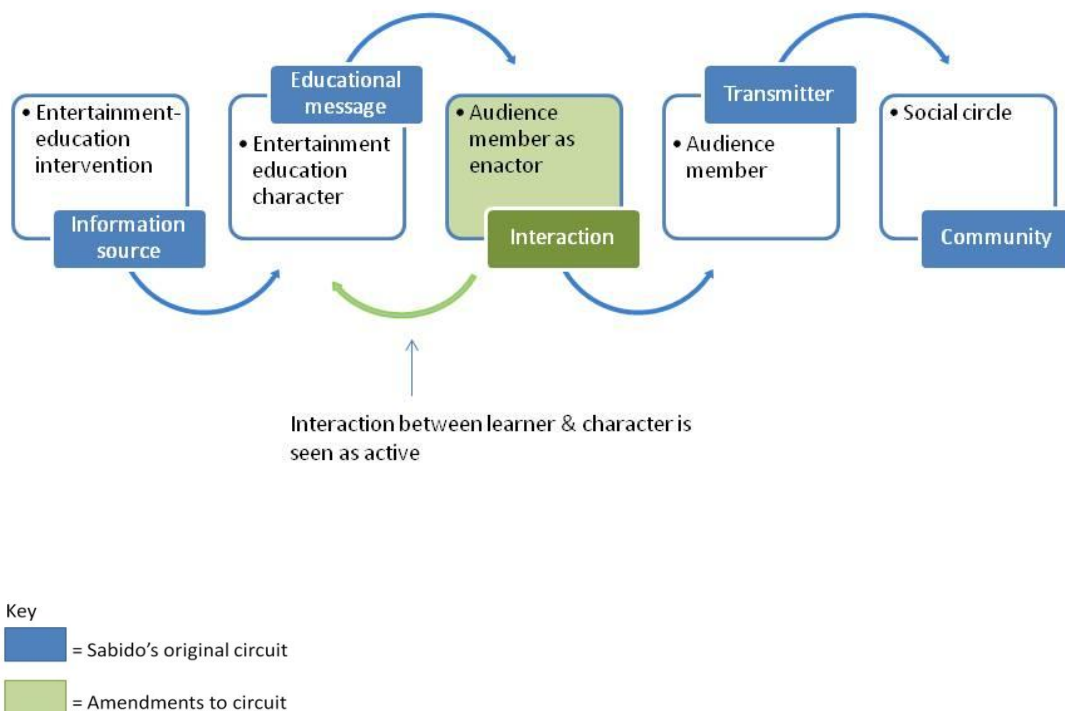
• Entertainment-education intervention

Information source

Educational message

• Entertainment education character

• Audience member as enactor

Interaction

Transmitter

• Audience member

• Social circle

Community

Interaction between learner & character is seen as active

Key

= Sabido's original circuit

= Amendments to circuit